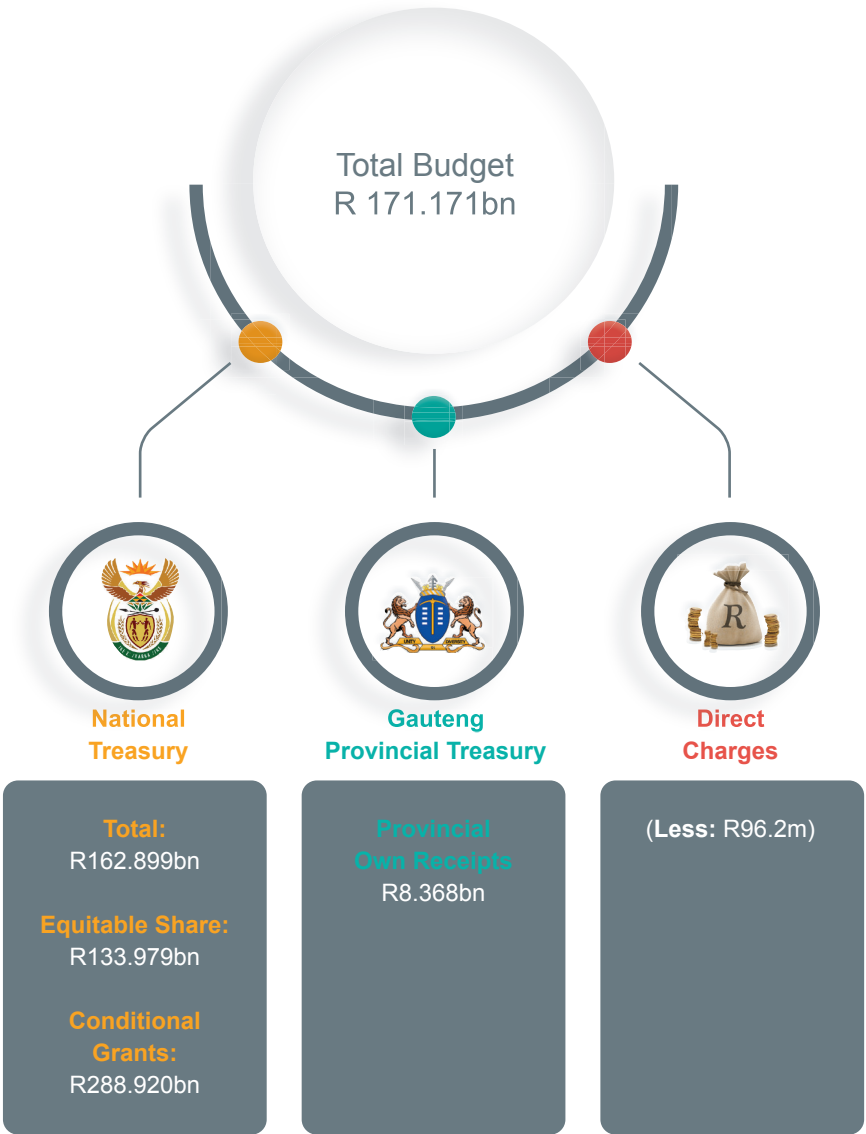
Total Budget
R 171.171bn

National Treasury

Gauteng Provincial Treasury

Direct Charges

Total:
R162.899bn

Equitable Share:
R133.979bn

Conditional Grants:
R288.920bn

Provincial Own Receipts
R8.368bn

(Less: R96.2m)